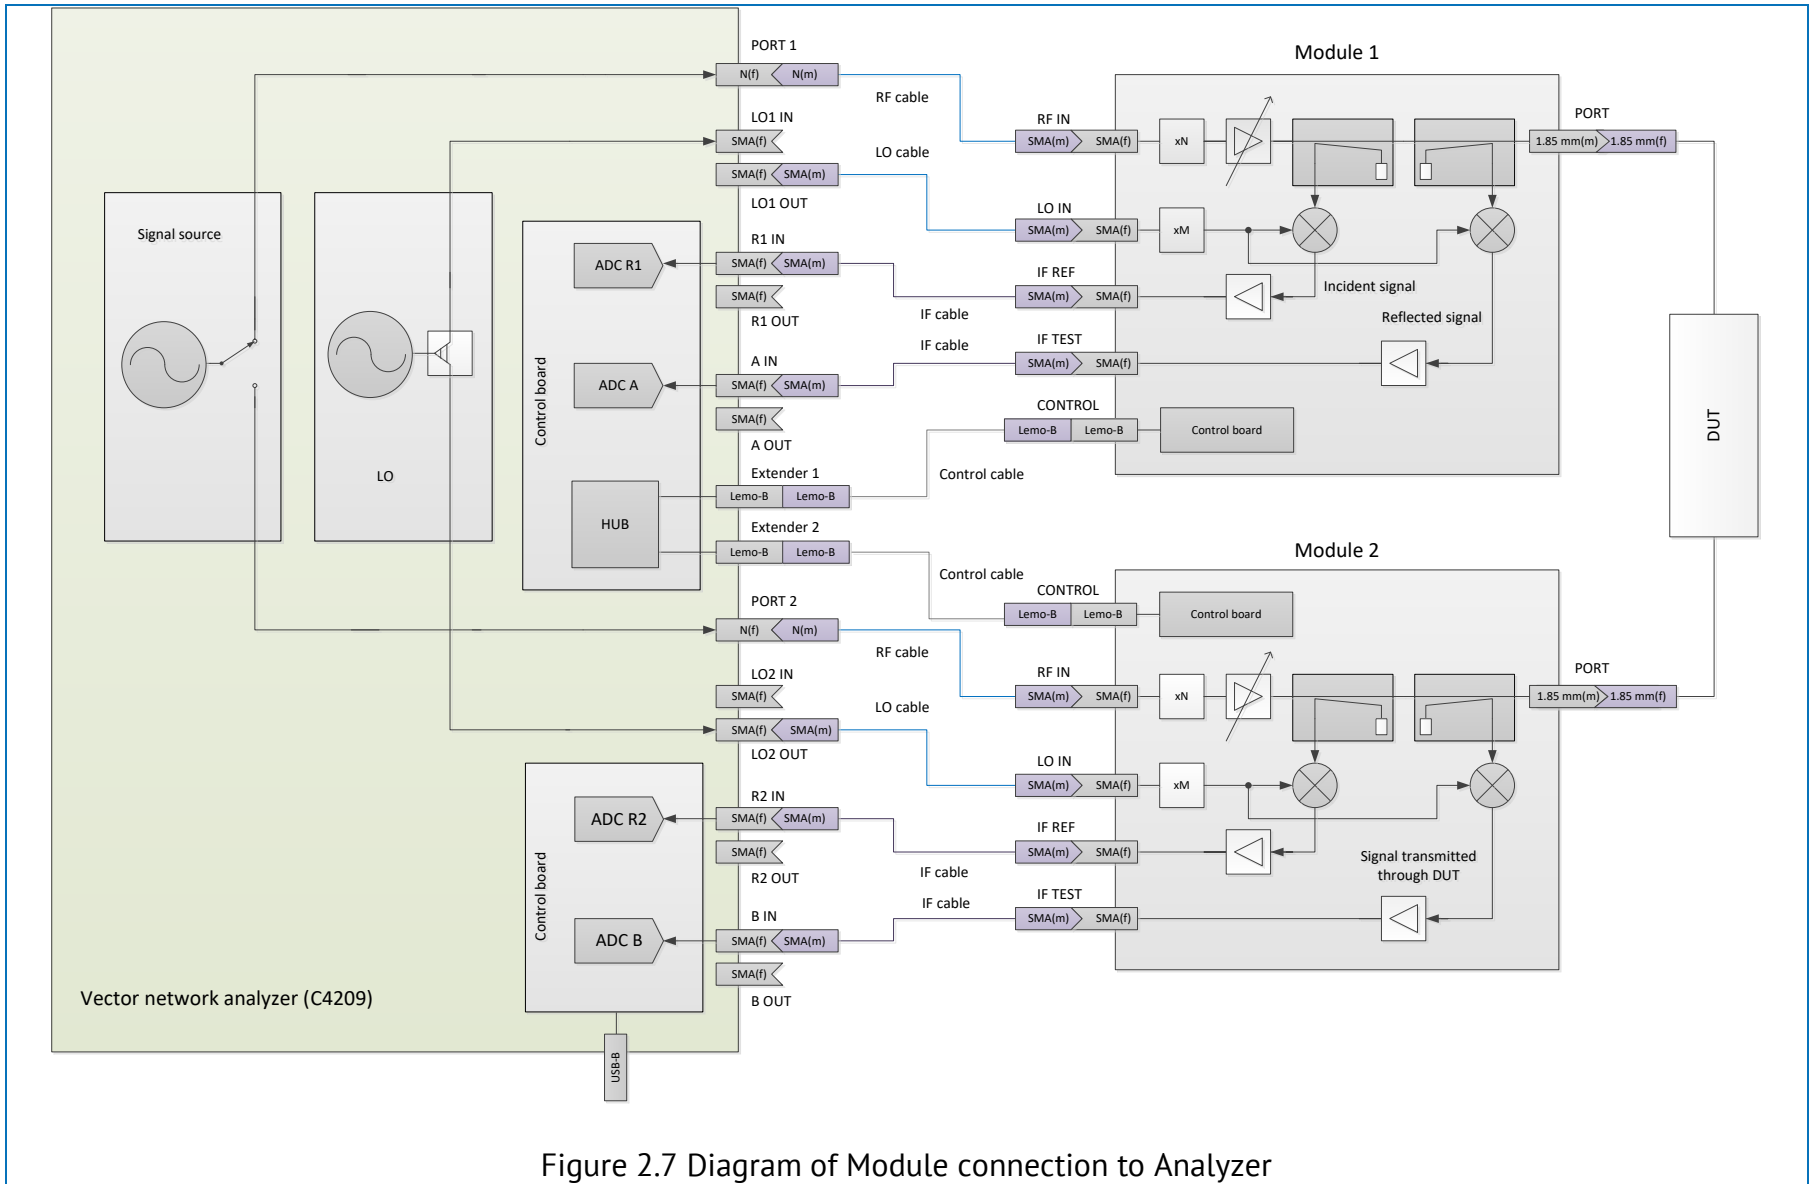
PORT 1
N(f) N(m)
RF cable
Module 1
LO1 IN
SMA(f)
LO cable
SMA(f) SMA(m)
LO1 OUT
RF IN
SMA(m) SMA(f)
xN
PORT
1.85 mm(m) 1.85 mm(f)
Signal source
LO IN
SMA(m) SMA(f)
xM
Control board
ADC R1
R1 IN
SMA(f) SMA(m)
SMA(f)
R1 OUT
IF REF
SMA(m) SMA(f)
Incident signal
IF cable
Reflected signal
IF cable
ADC A
A IN
SMA(f) SMA(m)
SMA(f)
A OUT
IF TEST
SMA(m) SMA(f)
CONTROL
Lemo-B Lemo-B
Control board
DUT
LO
Extender 1
Lemo-B Lemo-B
Control cable
HUB
Extender 2
Lemo-B Lemo-B
Module 2
Control cable
CONTROL
Lemo-B Lemo-B
Control board
PORT 2
N(f) N(m)
RF cable
LO2 IN
SMA(f)
RF IN
SMA(m) SMA(f)
xN
PORT
1.85 mm(m) 1.85 mm(f)
LO cable
SMA(f) SMA(m)
LO2 OUT
LO IN
SMA(m) SMA(f)
xM
Control board
ADC R2
R2 IN
SMA(f) SMA(m)
SMA(f)
R2 OUT
IF REF
SMA(m) SMA(f)
Signal transmitted through DUT
IF cable
IF cable
ADC B
B IN
SMA(f) SMA(m)
SMA(f)
B OUT
IF TEST
SMA(m) SMA(f)
Vector network analyzer (C4209)
USB-B

Figure 2.7 Diagram of Module connection to Analyzer